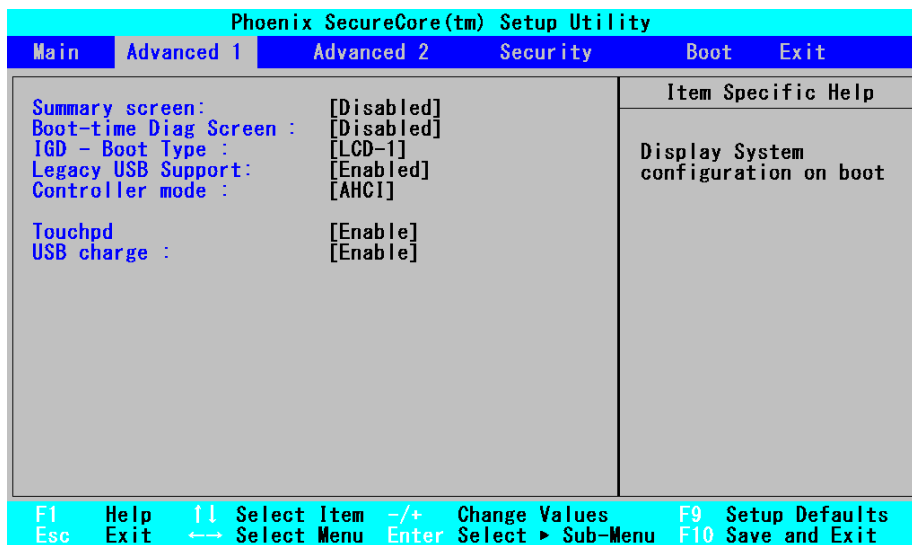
Phoenix SecureCore(tm) Setup Utility

Main Advanced 1 Advanced 2 Security Boot Exit

Summary screen: [Disabled]
Boot-time Diag Screen : [Disabled]
IGD - Boot Type : [LCD-1]
Legacy USB Support: [Enabled]
Controller mode : [AHCI]

Touchpd [Enable]
USB charge : [Enable]

Item Specific Help

Display System configuration on boot

| F1 | Help | ↑↓ | Select Item | -/+ | Change Values | F9 | Setup Defaults |
|---|---|---|---|---|---|---|---|
| Esc | Exit | ←→ | Select Menu | Enter | Select ▸ Sub-Menu | F10 | Save and Exit |